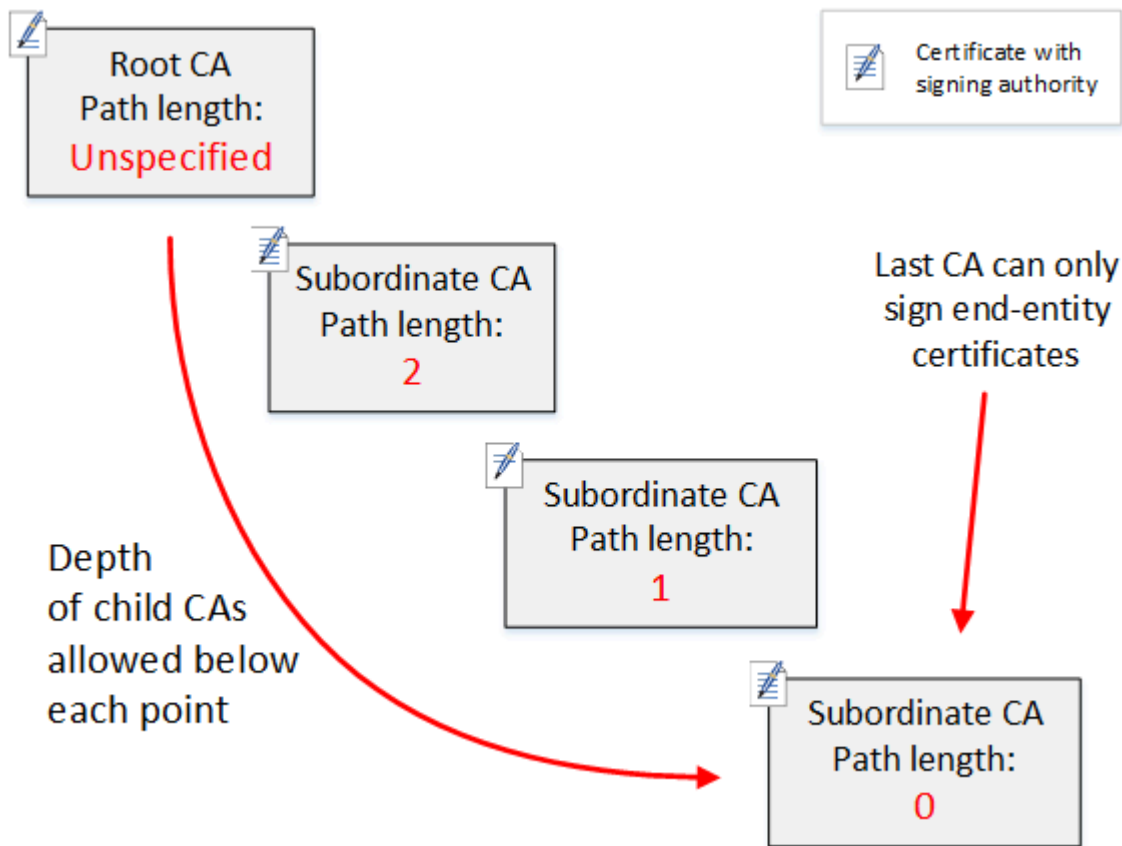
Root CA
Path length:
Unspecified

Certificate with signing authority

Subordinate CA
Path length:
2

Last CA can only sign end-entity certificates

Subordinate CA
Path length:
1

Depth of child CAs allowed below each point

Subordinate CA
Path length:
0